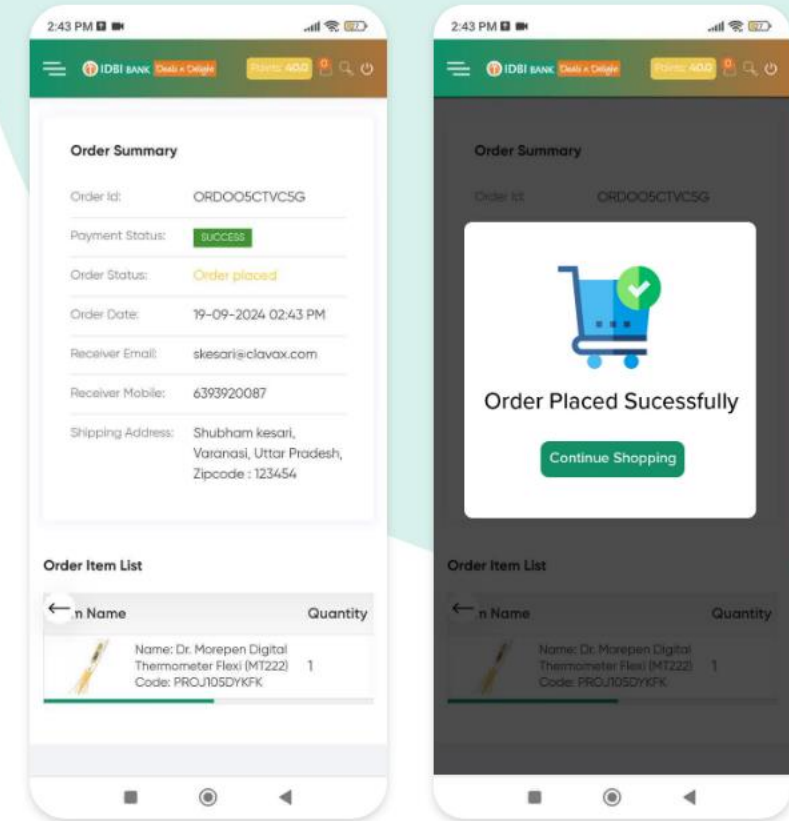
2:43 PM

IDBI BANK Deals n Delight Points: 40.0

Order Summary

| Order Id: | ORDOO5CTVC5G |
|---|---|
| Payment Status: | SUCCESS |
| Order Status: | Order placed |
| Order Date: | 19-09-2024 02:43 PM |
| Receiver Email: | skesari@clavax.com |
| Receiver Mobile: | 6393920087 |
| Shipping Address: | Shubham kesari, Varanasi, Uttar Pradesh, Zipcode : 123454 |

Order Item List

| n Name | Quantity |
|---|---|
| Name: Dr. Morepen Digital Thermometer Flexi (MT222) Code: PROJ105DYKFK | 1 |

2:43 PM

IDBI BANK Deals n Delight Points: 40.0

Order Summary

Order Id: ORDOO5CTVC5G

Order Placed Sucessfully

Continue Shopping

Order Item List

| n Name | Quantity |
|---|---|
| Name: Dr. Morepen Digital Thermometer Flexi (MT222) Code: PROJ105DYKFK | 1 |